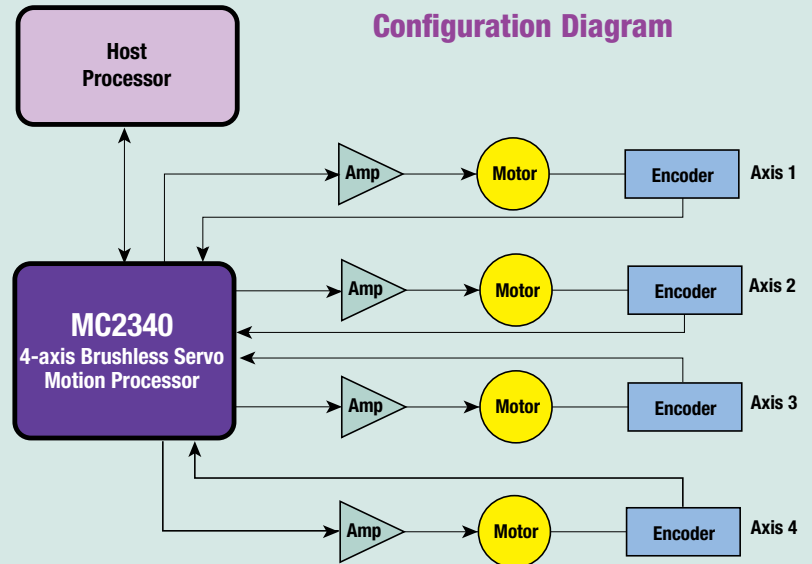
Configuration Diagram

Host Processor

MC2340
4-axis Brushless Servo Motion Processor

Amp

Motor

Encoder

Axis 1

Amp

Motor

Encoder

Axis 2

Amp

Motor

Encoder

Axis 3

Amp

Motor

Encoder

Axis 4